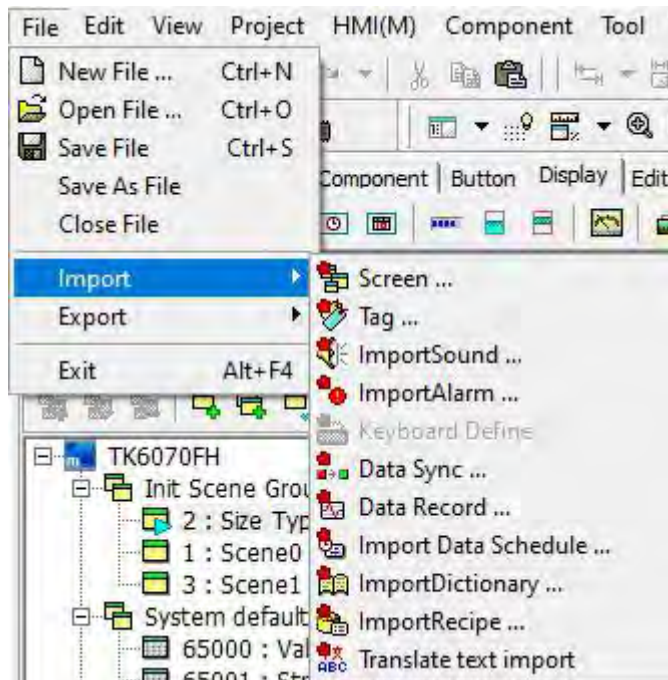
File Edit View Project HMI(M) Component Tool

New File ... Ctrl+N
Open File ... Ctrl+O
Save File Ctrl+S
Save As File
Close File
Import
Export
Exit Alt+F4

Component | Button | Display | Edit

Screen ...
Tag ...
ImportSound ...
ImportAlarm ...
Keyboard Define
Data Sync ...
Data Record ...
Import Data Schedule ...
ImportDictionary ...
ImportRecipe ...
Translate text import

TK6070FH
Init Scene Grou
2 : Size Typ
1 : Scene0
3 : Scene1
System default
65000 : Val
65001 : Str